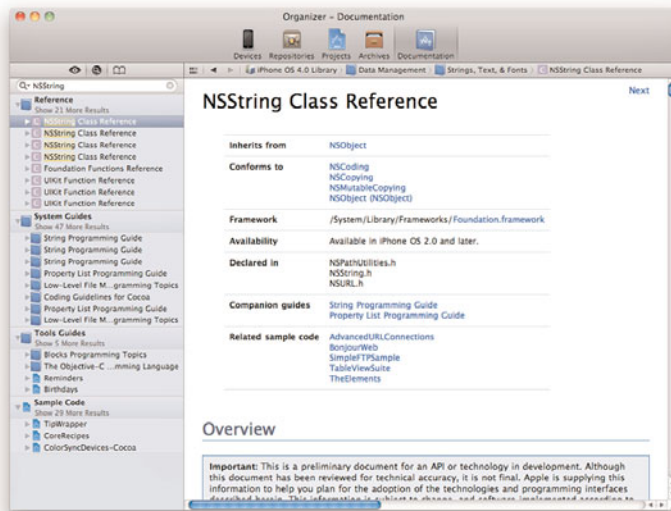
Organizer – Documentation

Devices Repositories Projects Archives Documentation

iPhone OS 4.0 Library > Data Management > Strings, Text, & Fonts > NSString Class Reference

Q- NSString

Reference
Show 21 More Results
NSString Class Reference
NSString Class Reference
NSString Class Reference
NSString Class Reference
Foundation Functions Reference
UIKit Function Reference
UIKit Function Reference
UIKit Function Reference

System Guides
Show 47 More Results
String Programming Guide
String Programming Guide
String Programming Guide
Property List Programming Guide
Low-Level File M...gramming Topics
Coding Guidelines for Cocoa
Property List Programming Guide
Low-Level File M...gramming Topics

Tools Guides
Show 5 More Results
Blocks Programming Topics
The Objective-C ...mming Language
Reminders
Birthdays

Sample Code
Show 29 More Results
TipWrapper
CoreRecipes
ColorSyncDevices-Cocoa

NSString Class Reference

Next

| | |
|---|---|
| Inherits from | NSObject |
| Conforms to | NSCoding<br>NSCopying<br>NSMutableCopying<br>NSObject (NSObject) |
| Framework | /System/Library/Frameworks/Foundation.framework |
| Availability | Available in iPhone OS 2.0 and later. |
| Declared in | NSPathUtilities.h<br>NSString.h<br>NSURL.h |
| Companion guides | String Programming Guide<br>Property List Programming Guide |
| Related sample code | AdvancedURLConnections<br>BonjourWeb<br>SimpleFTPSample<br>TableViewSuite<br>TheElements |

Overview

Important: This is a preliminary document for an API or technology in development. Although this document has been reviewed for technical accuracy, it is not final. Apple is supplying this information to help you plan for the adoption of the technologies and programming interfaces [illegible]